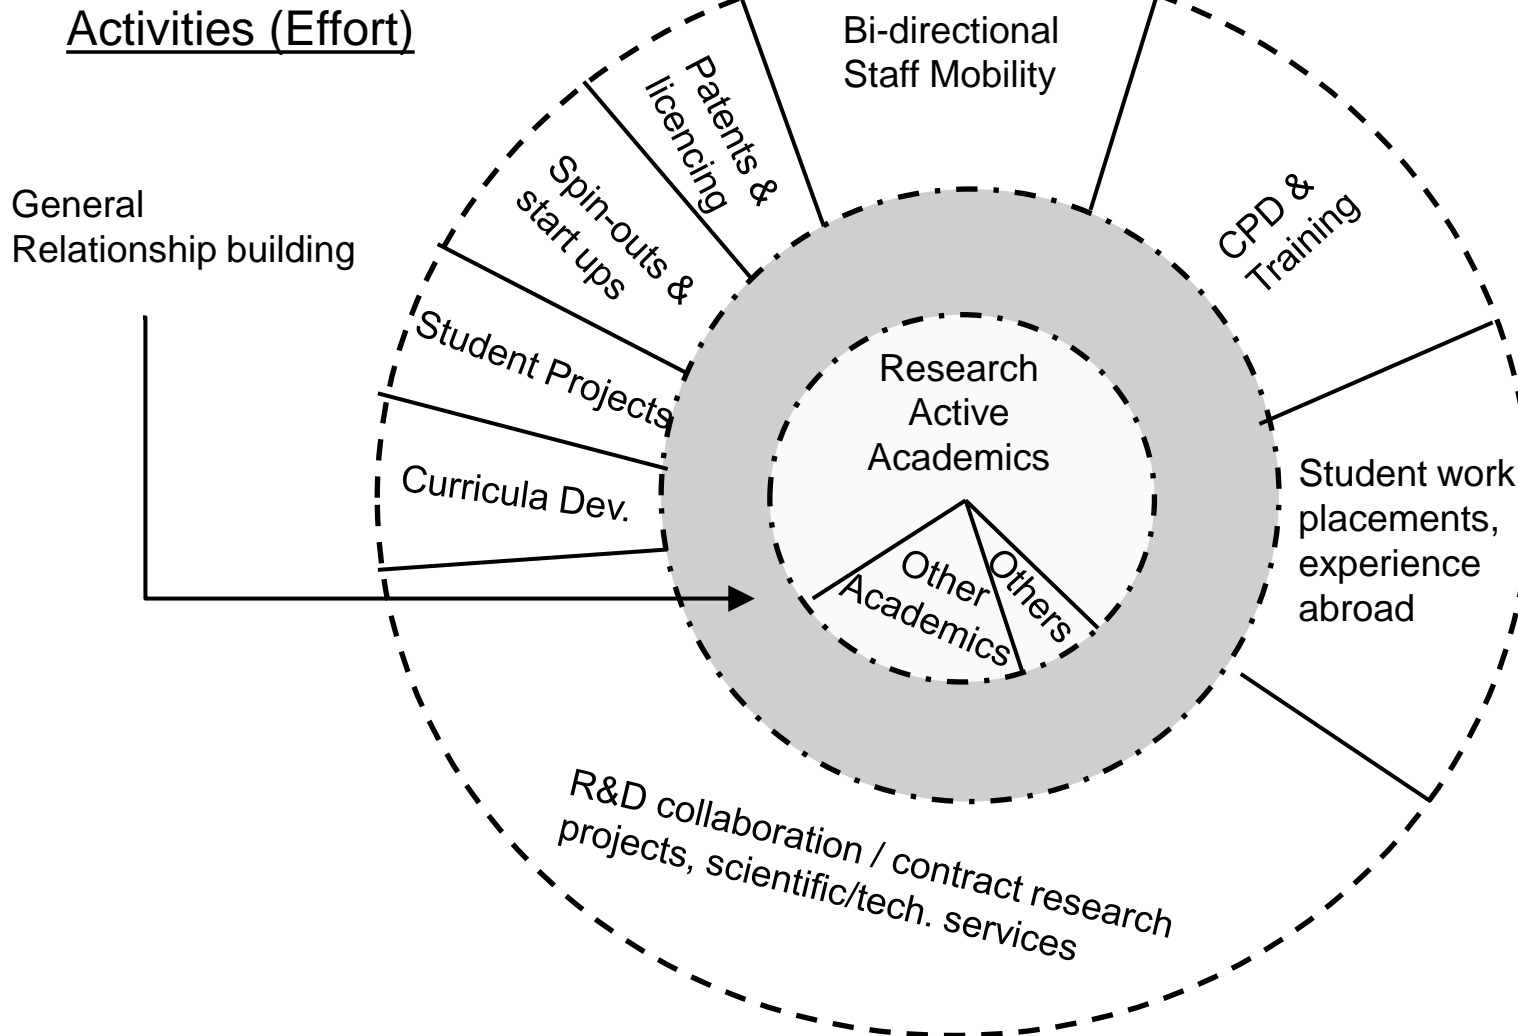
Activities (Effort)

General Relationship building

Bi-directional Staff Mobility

Patents & licencing

Spin-outs & start ups

Student Projects

Curricula Dev.

CPD & Training

Student work placements, experience abroad

Research Active Academics

Other Academics

Others

R&D collaboration / contract research projects, scientific/tech. services